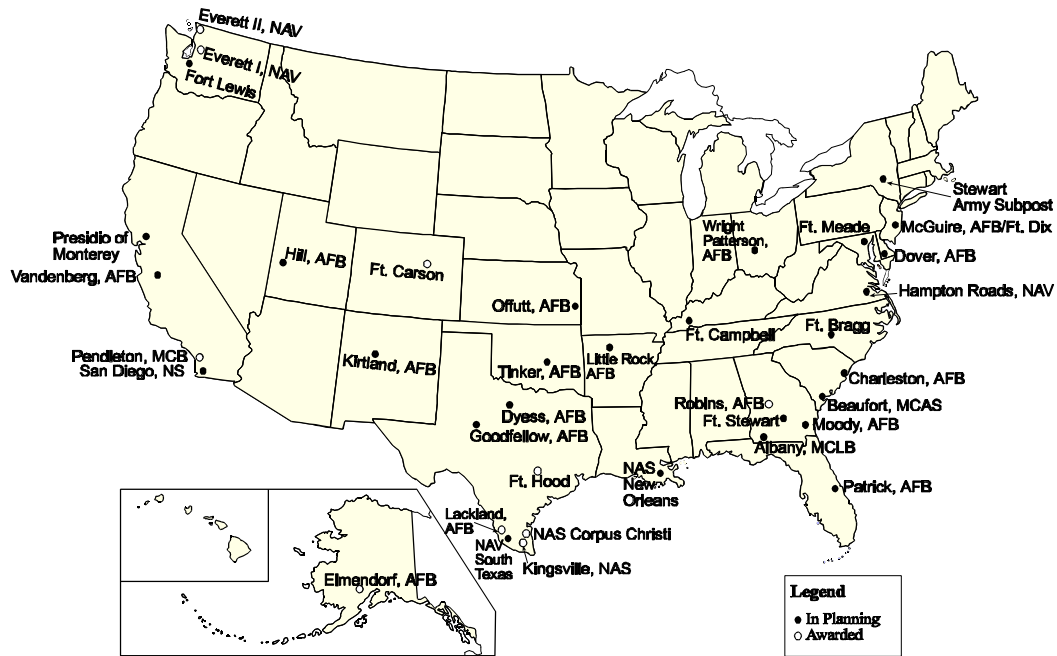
Everett II, NAV
Everett I, NAV
Fort Lewis
Presidio of Monterey
Vandenberg, AFB
Hill, AFB
Ft. Carson
Pendleton, MCB
San Diego, NS
Kirtland, AFB
Offutt, AFB
Tinker, AFB
Little Rock AFB
Dyess, AFB
Goodfellow, AFB
Ft. Hood
Lackland, AFB
NAV South Texas
NAS Corpus Christi
Kingsville, NAS
NAS New Orleans
Elmendorf, AFB
Wright Patterson, AFB
Ft. Meade
Stewart Army Subpost
McGuire, AFB/Ft. Dix
Dover, AFB
Hampton Roads, NAV
Ft. Campbell
Ft. Bragg
Charleston, AFB
Beaufort, MCAS
Robins, AFB
Ft. Stewart
Moody, AFB
Albany, MCLB
Patrick, AFB

Legend
In Planning
Awarded